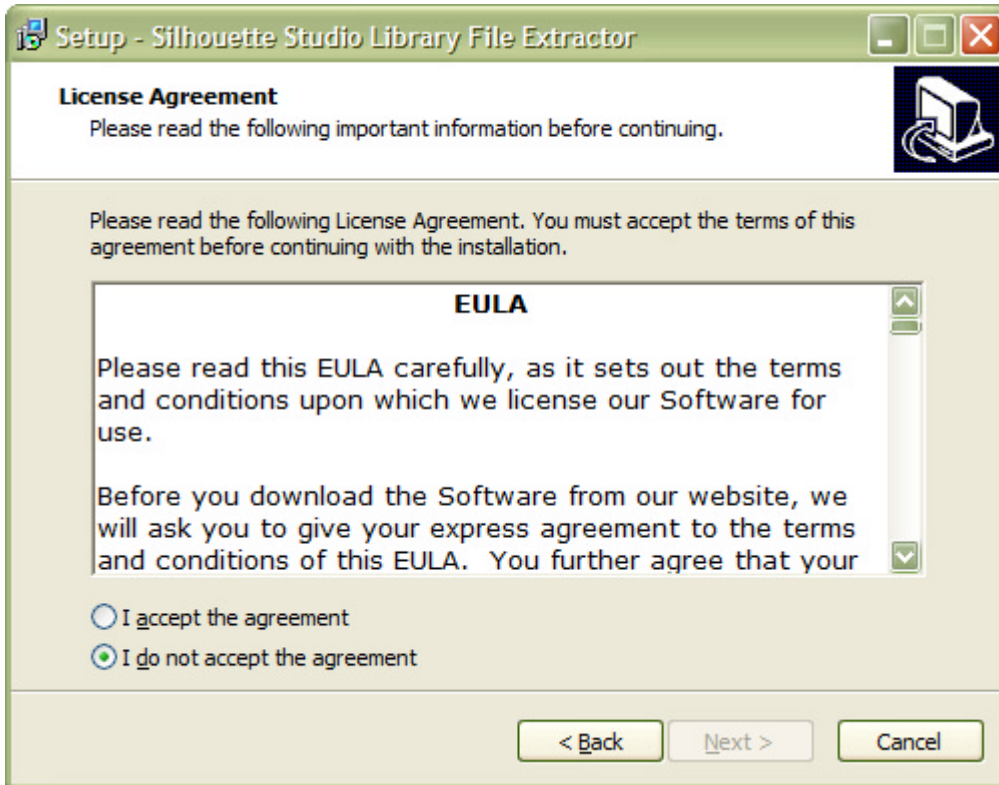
Setup - Silhouette Studio Library File Extractor

License Agreement
Please read the following important information before continuing.

Please read the following License Agreement. You must accept the terms of this agreement before continuing with the installation.

EULA

Please read this EULA carefully, as it sets out the terms and conditions upon which we license our Software for use.

Before you download the Software from our website, we will ask you to give your express agreement to the terms and conditions of this EULA. You further agree that your

I accept the agreement
I do not accept the agreement

< Back
Next >
Cancel